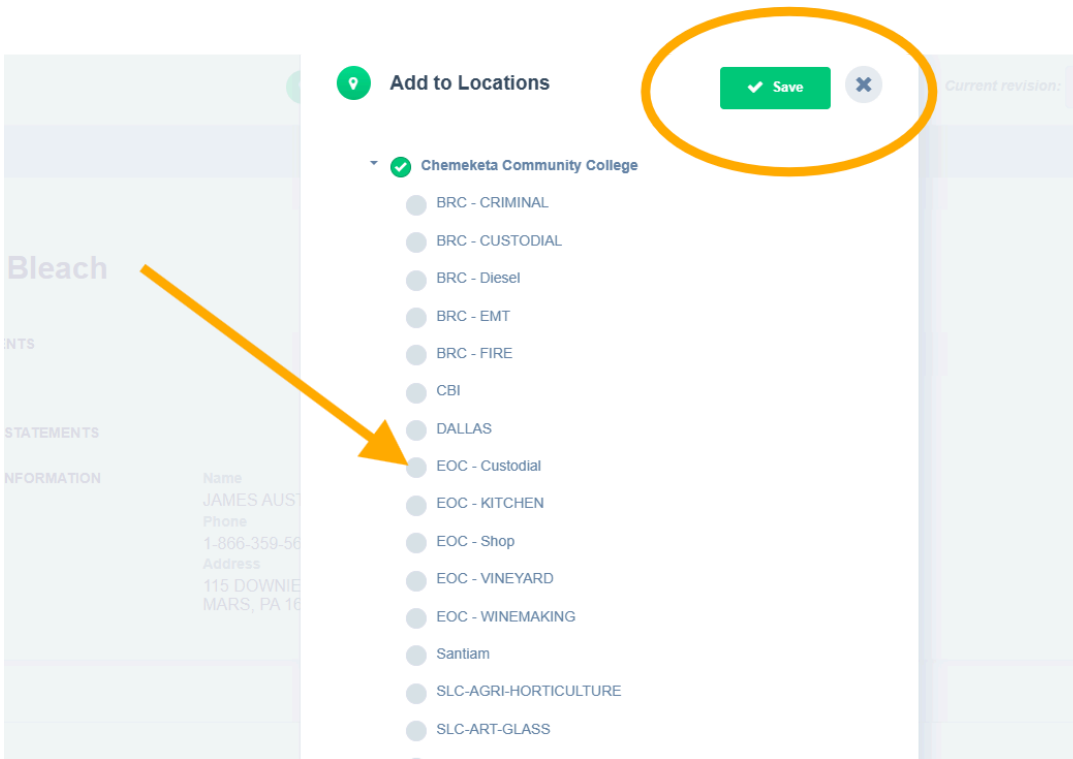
Add to Locations

Save

Current revision:

Chemeketa Community College

BRC - CRIMINAL

BRC - CUSTODIAL

BRC - Diesel

BRC - EMT

BRC - FIRE

CBI

DALLAS

EOC - Custodial

EOC - KITCHEN

EOC - Shop

EOC - VINEYARD

EOC - WINEMAKING

Santiam

SLC-AGRI-HORTICULTURE

SLC-ART-GLASS

Bleach

NTS

STATEMENTS

INFORMATION

Name
JAMES AUST
Phone
1-866-359-56
Address
115 DOWNIE
MARS, PA 16